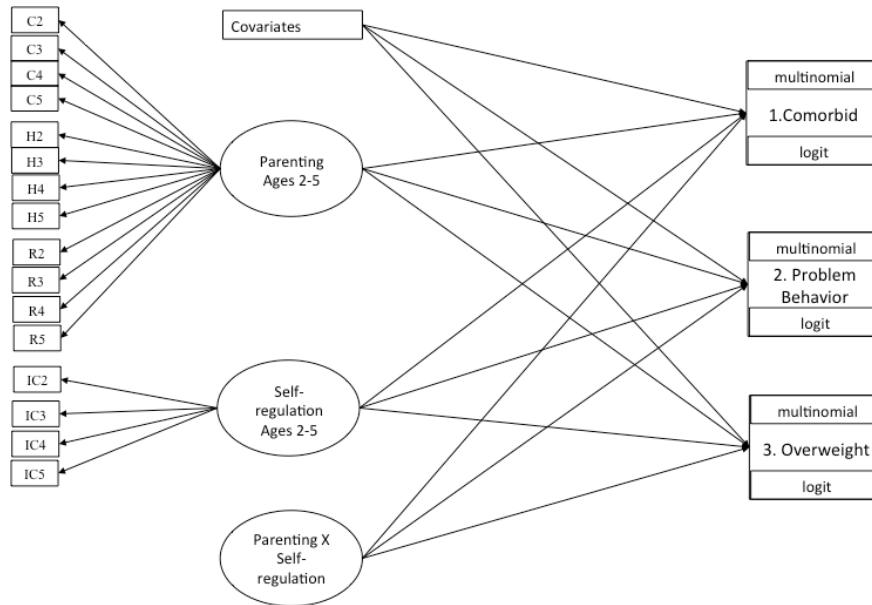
C2
C3
C4
C5
H2
H3
H4
H5
R2
R3
R4
R5
IC2
IC3
IC4
IC5

Covariates

Parenting Ages 2-5

Self-regulation Ages 2-5

Parenting X Self-regulation

multinomial
1.Comorbid
logit

multinomial
2. Problem Behavior
logit

multinomial
3. Overweight
logit